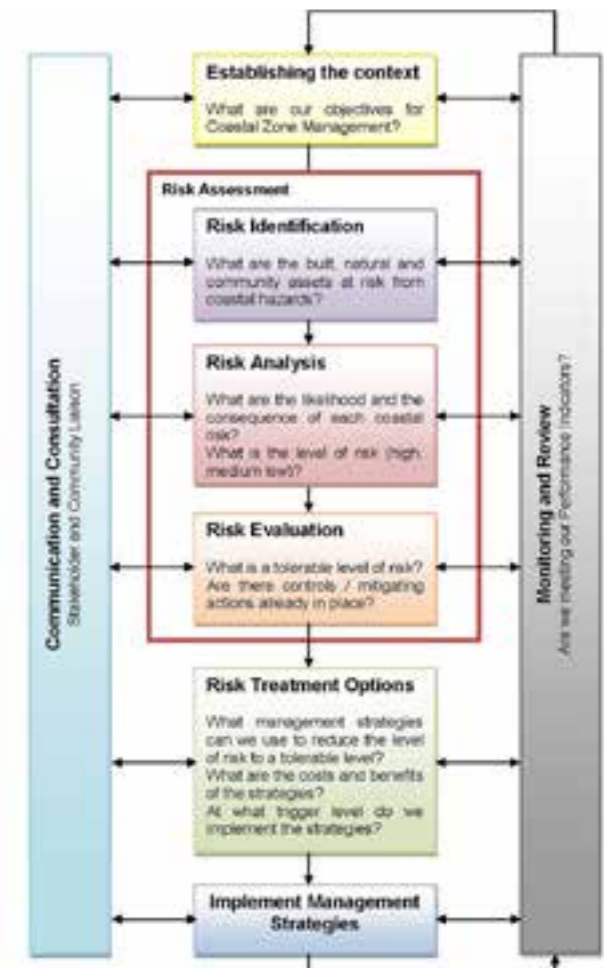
Communication and Consultation
Stakeholder and Community Liaison

Establishing the context

What are our objectives for Coastal Zone Management?

Risk Assessment

Risk Identification

What are the built, natural and community assets at risk from coastal hazards?

Risk Analysis

What are the likelihood and the consequence of each coastal risk?
What is the level of risk (high, medium low)?

Risk Evaluation

What is a tolerable level of risk?
Are there controls / mitigating actions already in place?

Risk Treatment Options

What management strategies can we use to reduce the level of risk to a tolerable level?
What are the costs and benefits of the strategies?
At what trigger level do we implement the strategies?

Implement Management Strategies

Monitoring and Review
Are we meeting our Performance Indicators?